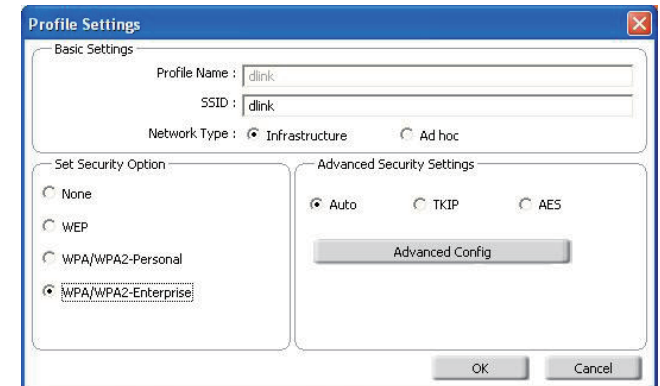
Profile Settings

Basic Settings

Profile Name : dlink

SSID : dlink

Network Type : Infrastructure Ad hoc

Set Security Option

None

WEP

WPA/WPA2-Personal

WPA/WPA2-Enterprise

Advanced Security Settings

Auto TKIP AES

Advanced Config

OK Cancel